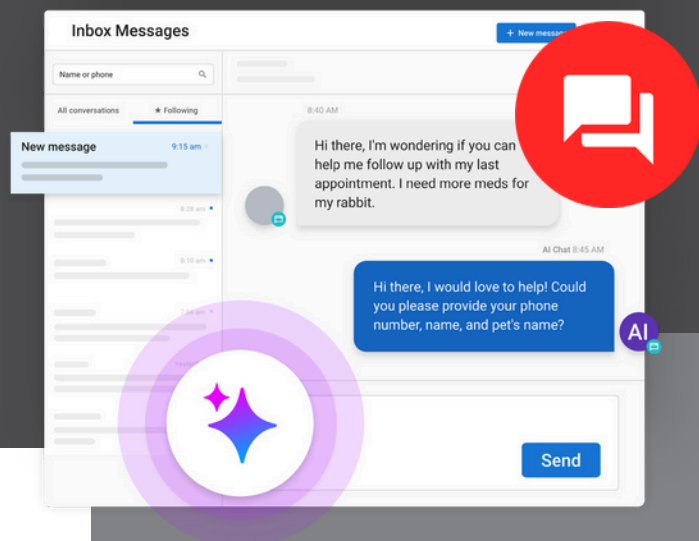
Inbox Messages

+ New messa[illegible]

Name or phone

All conversations

★ Following

New message 9:15 am

8:29 am

8:10 am

7:54 am

8:40 AM

Hi there, I'm wondering if you can help me follow up with my last appointment. I need more meds for my rabbit.

AI Chat 8:45 AM

Hi there, I would love to help! Could you please provide your phone number, name, and pet's name?

AI

Send